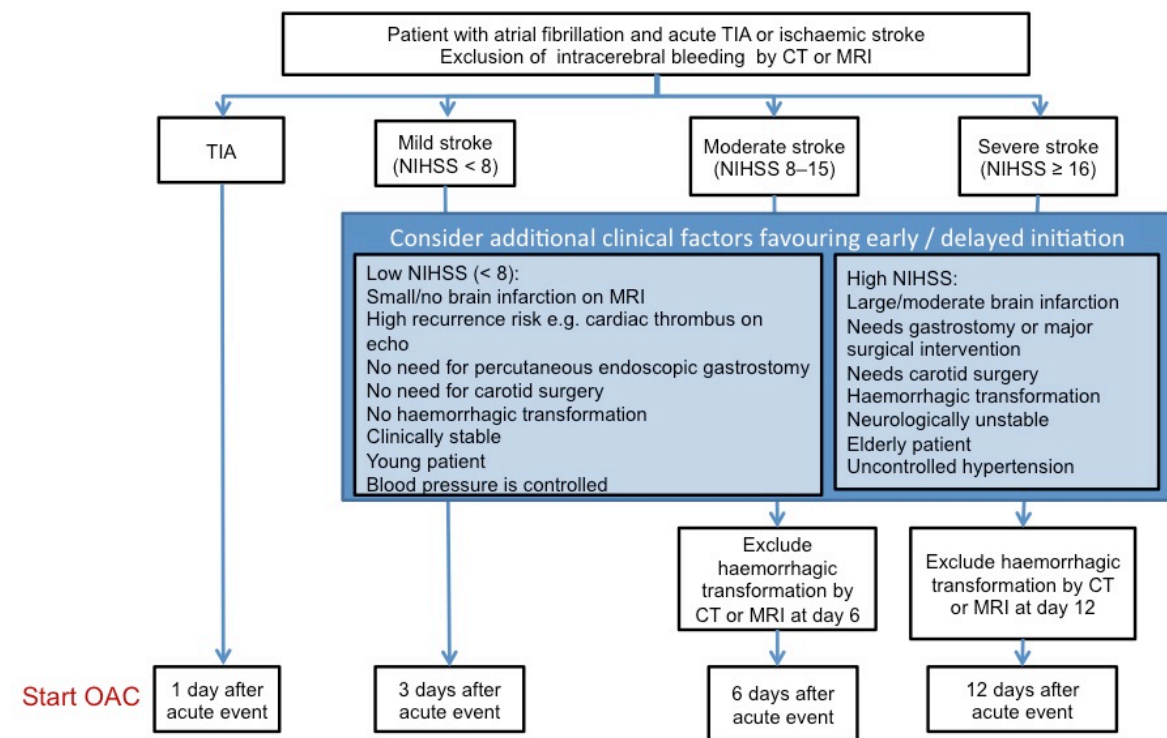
Patient with atrial fibrillation and acute TIA or ischaemic stroke
Exclusion of intracerebral bleeding by CT or MRI

TIA

Mild stroke
(NIHSS < 8)

Moderate stroke
(NIHSS 8–15)

Severe stroke
(NIHSS ≥ 16)

Consider additional clinical factors favouring early / delayed initiation

Low NIHSS (< 8):
Small/no brain infarction on MRI
High recurrence risk e.g. cardiac thrombus on echo
No need for percutaneous endoscopic gastrostomy
No need for carotid surgery
No haemorrhagic transformation
Clinically stable
Young patient
Blood pressure is controlled

High NIHSS:
Large/moderate brain infarction
Needs gastrostomy or major surgical intervention
Needs carotid surgery
Haemorrhagic transformation
Neurologically unstable
Elderly patient
Uncontrolled hypertension

Exclude haemorrhagic transformation by CT or MRI at day 6

Exclude haemorrhagic transformation by CT or MRI at day 12

Start OAC

1 day after acute event

3 days after acute event

6 days after acute event

12 days after acute event